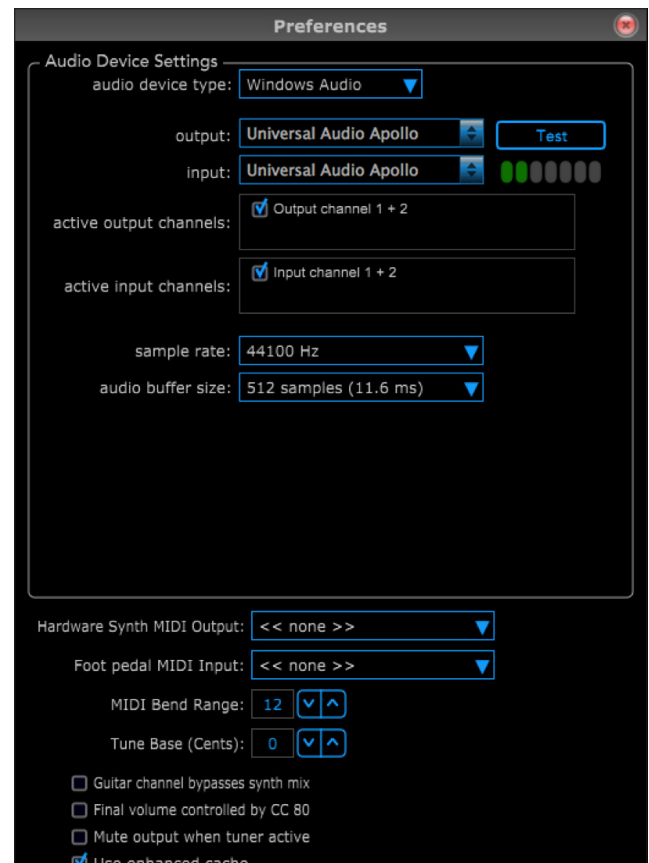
Preferences

Audio Device Settings

audio device type: Windows Audio

output: Universal Audio Apollo

Test

input: Universal Audio Apollo

active output channels: Output channel 1 + 2

active input channels: Input channel 1 + 2

sample rate: 44100 Hz

audio buffer size: 512 samples (11.6 ms)

Hardware Synth MIDI Output: << none >>

Foot pedal MIDI Input: << none >>

MIDI Bend Range: 12

Tune Base (Cents): 0

Guitar channel bypasses synth mix

Final volume controlled by CC 80

Mute output when tuner active

Use enhanced cache